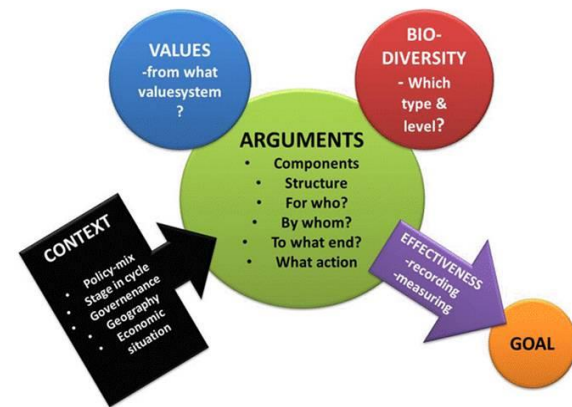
VALUES
-from what valuesystem ?

BIO-DIVERSITY
- Which type & level?

ARGUMENTS
• Components
• Structure
• For who?
• By whom?
• To what end?
• What action

CONTEXT
• Policy-mix
• Stage in cycle
• Governenance
• Geography
• Economic situation

EFFECTIVENESS
-recording
-measuring

GOAL